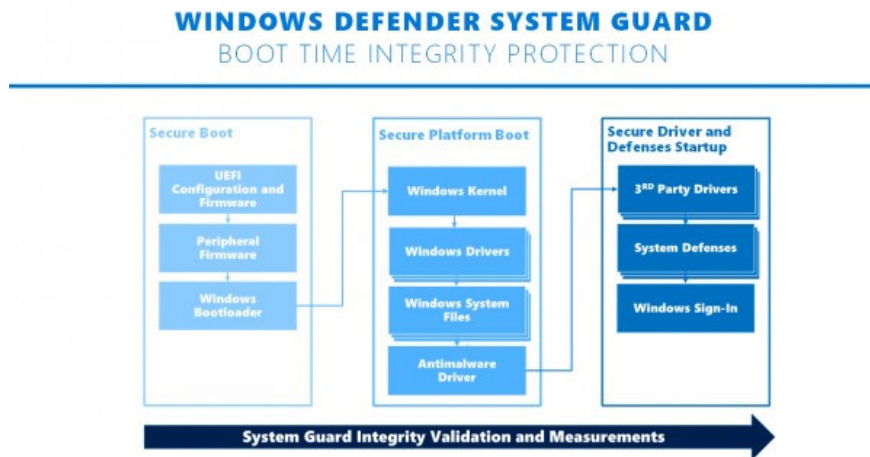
WINDOWS DEFENDER SYSTEM GUARD
BOOT TIME INTEGRITY PROTECTION

Secure Boot

UEFI Configuration and Firmware

Peripheral Firmware

Windows Bootloader

Secure Platform Boot

Windows Kernel

Windows Drivers

Windows System Files

Antimalware Driver

Secure Driver and Defenses Startup

3$^{RD}$ Party Drivers

System Defenses

Windows Sign-In

System Guard Integrity Validation and Measurements